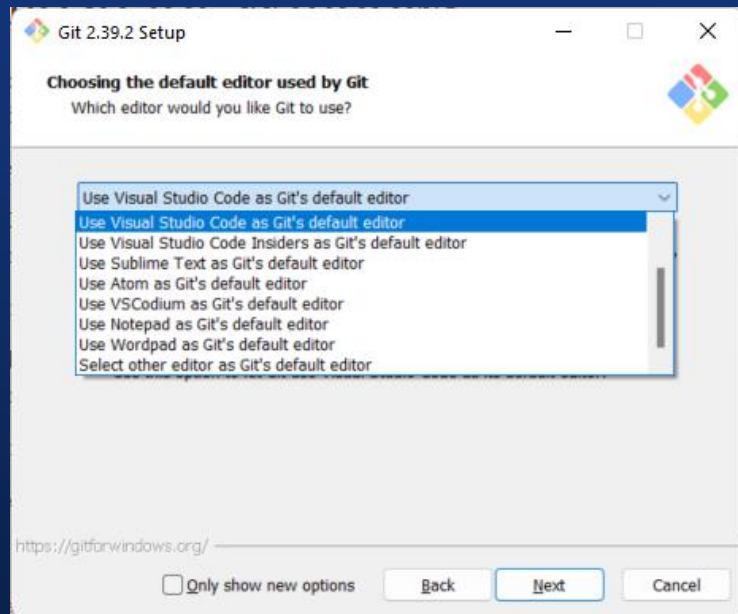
Git 2.39.2 Setup

Choosing the default editor used by Git
Which editor would you like Git to use?

Use Visual Studio Code as Git's default editor

Use Visual Studio Code as Git's default editor
Use Visual Studio Code Insiders as Git's default editor
Use Sublime Text as Git's default editor
Use Atom as Git's default editor
Use VSCodium as Git's default editor
Use Notepad as Git's default editor
Use Wordpad as Git's default editor
Select other editor as Git's default editor

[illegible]

https://gitforwindows.org/

Only show new options

Back

Next

Cancel